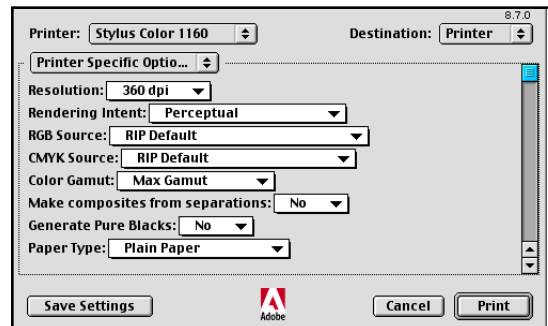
8.7.0

Printer: Stylus Color 1160

Destination: Printer

Printer Specific Optio...

Resolution: 360 dpi

Rendering Intent: Perceptual

RGB Source: RIP Default

CMYK Source: RIP Default

Color Gamut: Max Gamut

Make composites from separations: No

Generate Pure Blacks: No

Paper Type: Plain Paper

Save Settings

Adobe

Cancel

Print